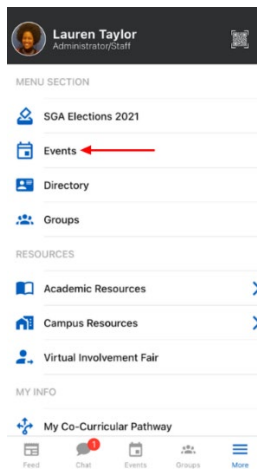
Lauren Taylor
Administrator/Staff

MENU SECTION

SGA Elections 2021

Events

Directory

Groups

RESOURCES

Academic Resources

Campus Resources

Virtual Involvement Fair

MY INFO

My Co-Curricular Pathway

Feed
1
Chat
Events
Groups
More